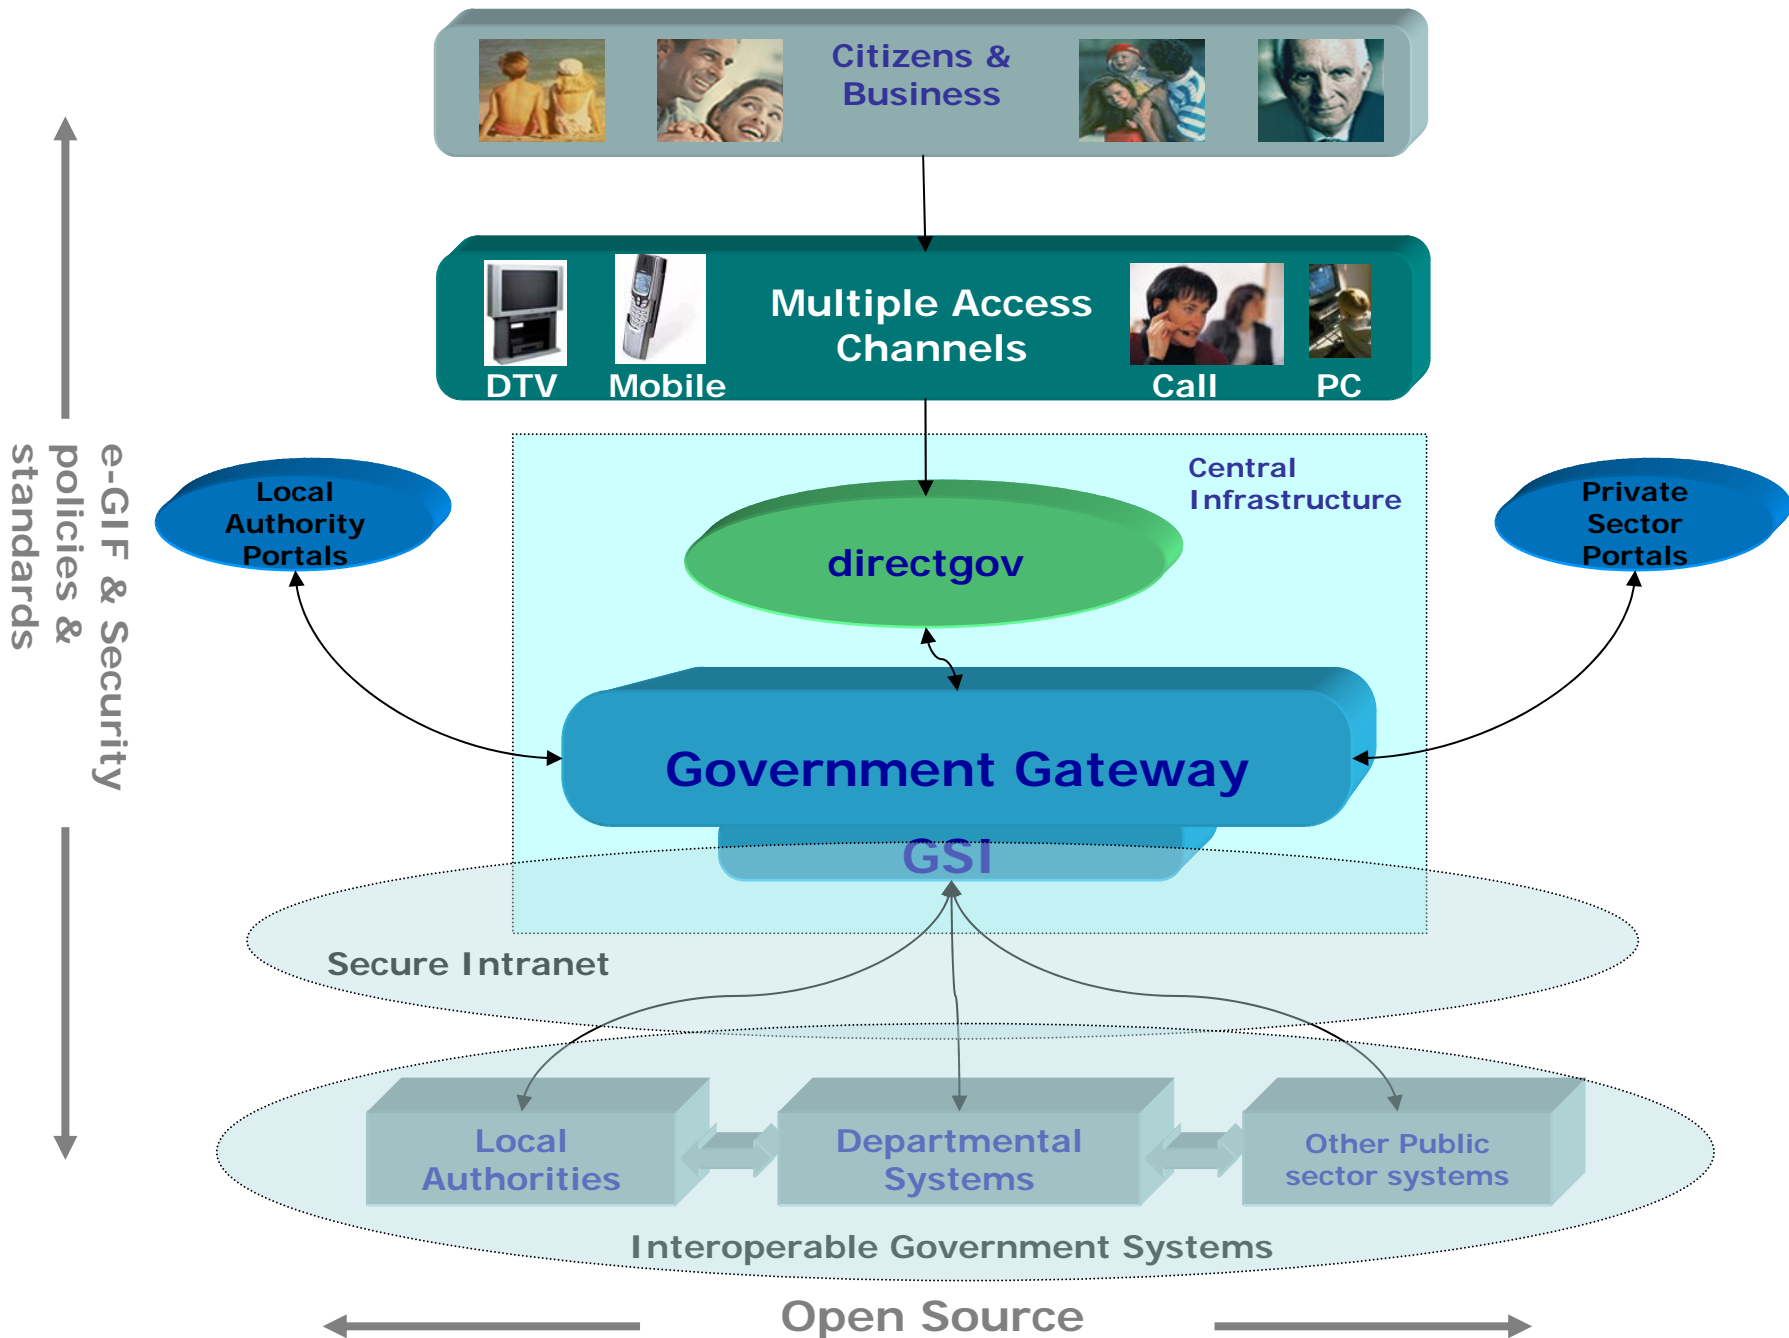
Citizens & Business

DTV Mobile Multiple Access Channels Call PC

e-GIF & Security policies & standards

Local Authority Portals

Central Infrastructure

directgov

Private Sector Portals

Government Gateway

GSI

Secure Intranet

Local Authorities

Departmental Systems

Other Public sector systems

Interoperable Government Systems

Open Source